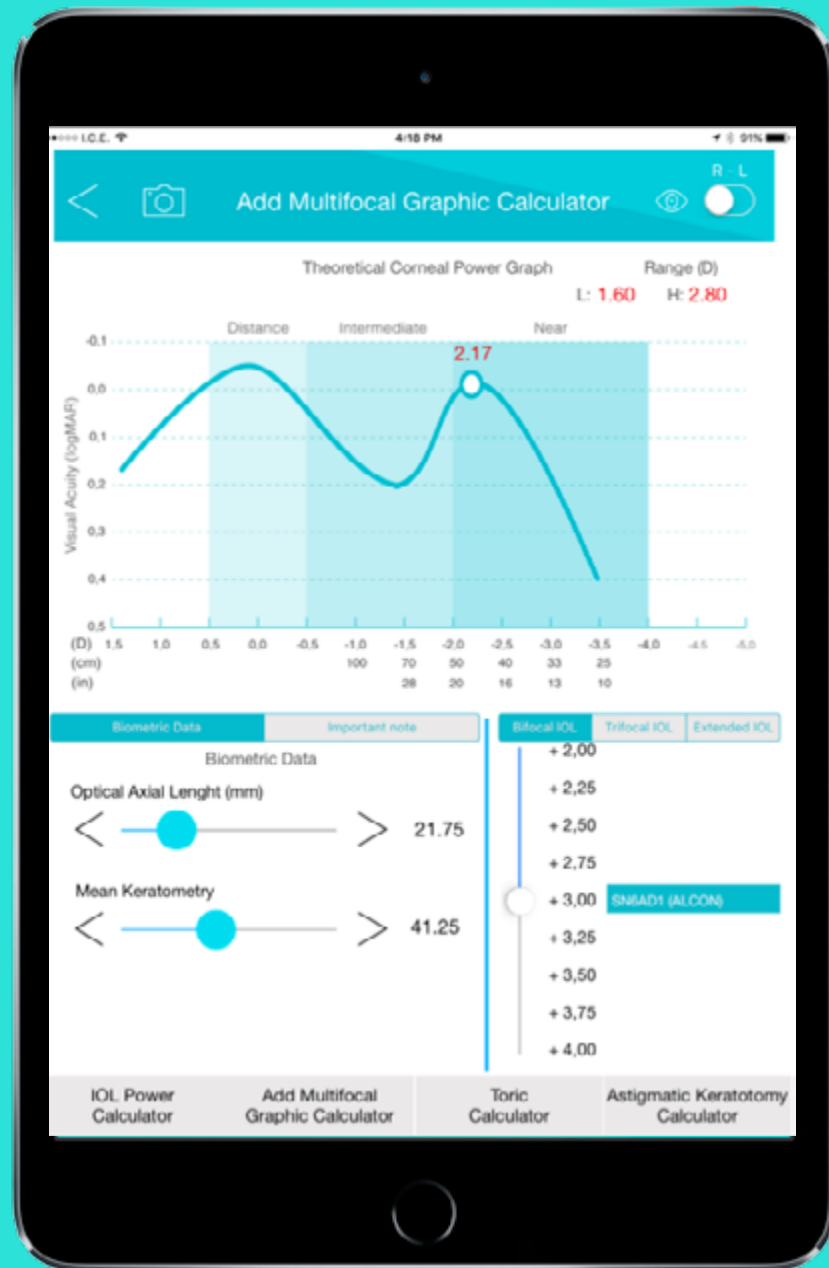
I.C.E. 4:18 PM 91%

Add Multifocal Graphic Calculator

R - L

Theoretical Corneal Power Graph

Range (D)

L: 1.60 H: 2.80

Distance Intermediate Near

2.17

Visual Acuity (logMAR)

-0,1
0,0
0,1
0,2
0,3
0,4
0,5

(D) 1,5 1,0 0,5 0,0 -0,5 -1,0 -1,5 -2,0 -2,5 -3,0 -3,5 -4,0 -4,5 -5,0
(cm) 100 70 50 40 33 25
(in) 28 20 16 13 10

Biometric Data | Important note

Biometric Data

Optical Axial Lenght (mm)

21.75

Mean Keratometry

41.25

Bifocal IOL | Trifocal IOL | Extended IOL

+ 2,00
+ 2,25
+ 2,50
+ 2,75
+ 3,00 SN6AD1 (ALCON)
+ 3,25
+ 3,50
+ 3,75
+ 4,00

IOL Power Calculator | Add Multifocal Graphic Calculator | Toric Calculator | Astigmatic Keratotomy Calculator